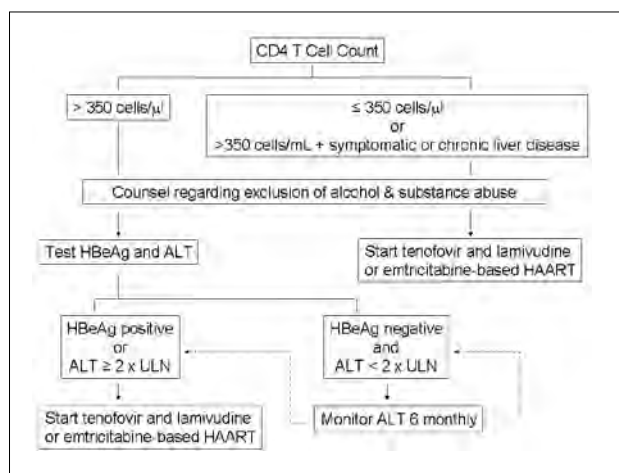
CD4 T Cell Count

> 350 cells/μl

≤ 350 cells/μl
or
>350 cells/mL + symptomatic or chronic liver disease

Counsel regarding exclusion of alcohol & substance abuse

Test HBeAg and ALT

Start tenofovir and lamivudine or emtricitabine-based HAART

HBeAg positive
or
ALT ≥ 2 x ULN

HBeAg negative
and
ALT < 2 x ULN

Start tenofovir and lamivudine or emtricitabine-based HAART

Monitor ALT 6 monthly